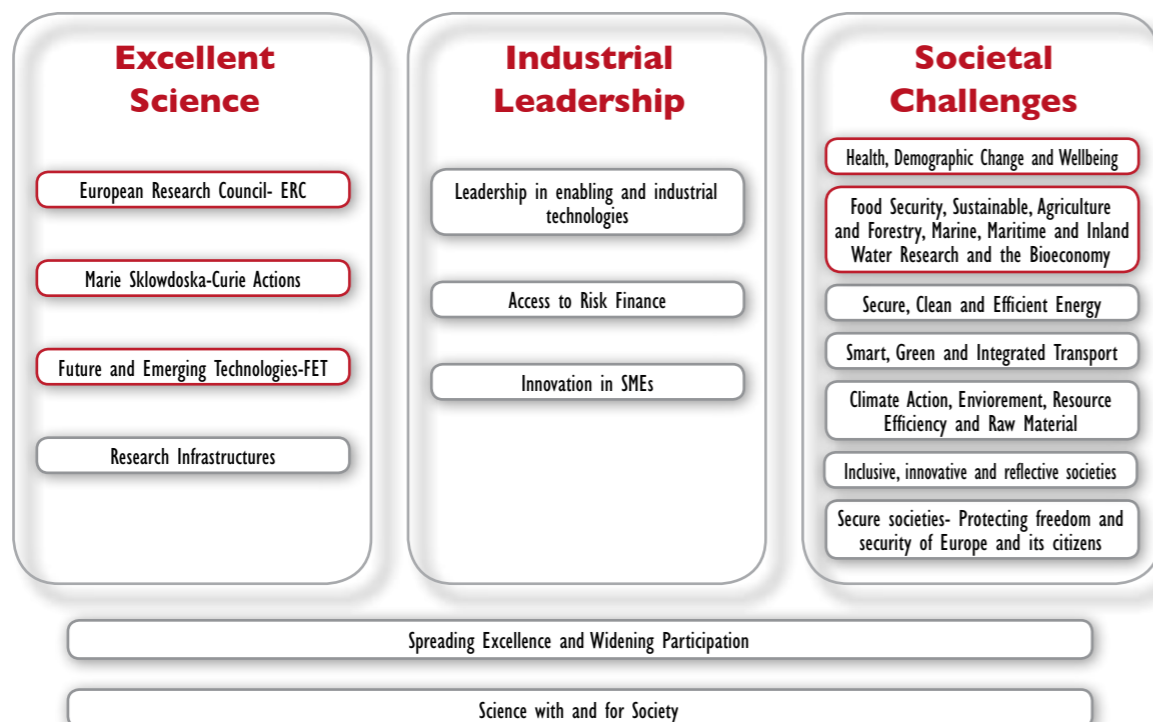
Excellent Science

European Research Council- ERC

Marie Sklowdoska-Curie Actions

Future and Emerging Technologies-FET

Research Infrastructures

Industrial Leadership

Leadership in enabling and industrial technologies

Access to Risk Finance

Innovation in SMEs

Societal Challenges

Health, Demographic Change and Wellbeing

Food Security, Sustainable, Agriculture and Forestry, Marine, Maritime and Inland Water Research and the Bioeconomy

Secure, Clean and Efficient Energy

Smart, Green and Integrated Transport

Climate Action, Enviorement, Resource Efficiency and Raw Material

Inclusive, innovative and reflective societies

Secure societies- Protecting freedom and security of Europe and its citizens

Spreading Excellence and Widening Participation

Science with and for Society